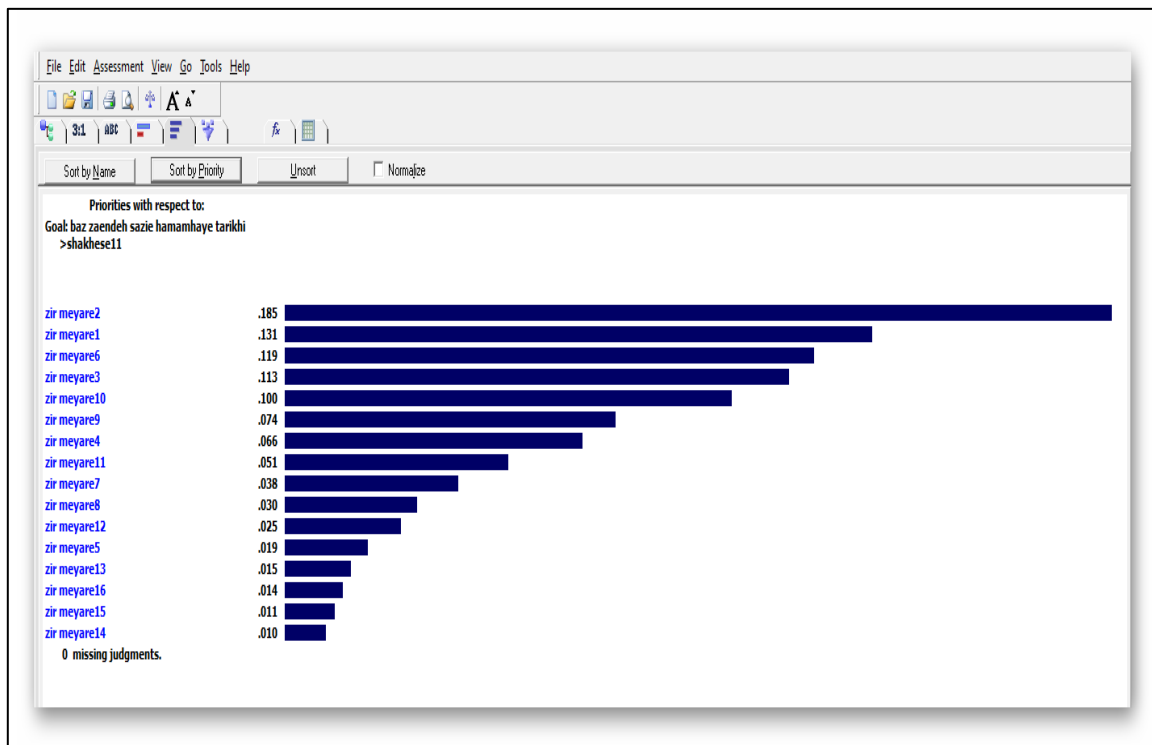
File Edit Assessment View Go Tools Help

3:1 ABC

fx

Sort by Name | Sort by Priority | Unsort | Normalize

Priorities with respect to:
Goal: baz zaendeh sazie hamamhaye tarikhi
>shakhese11

| | |
|---|---|
| zir meyare2 | .185 |
| zir meyare1 | .131 |
| zir meyare6 | .119 |
| zir meyare3 | .113 |
| zir meyare10 | .100 |
| zir meyare9 | .074 |
| zir meyare4 | .066 |
| zir meyare11 | .051 |
| zir meyare7 | .038 |
| zir meyare8 | .030 |
| zir meyare12 | .025 |
| zir meyare5 | .019 |
| zir meyare13 | .015 |
| zir meyare16 | .014 |
| zir meyare15 | .011 |
| zir meyare14 | .010 |

0 missing judgments.